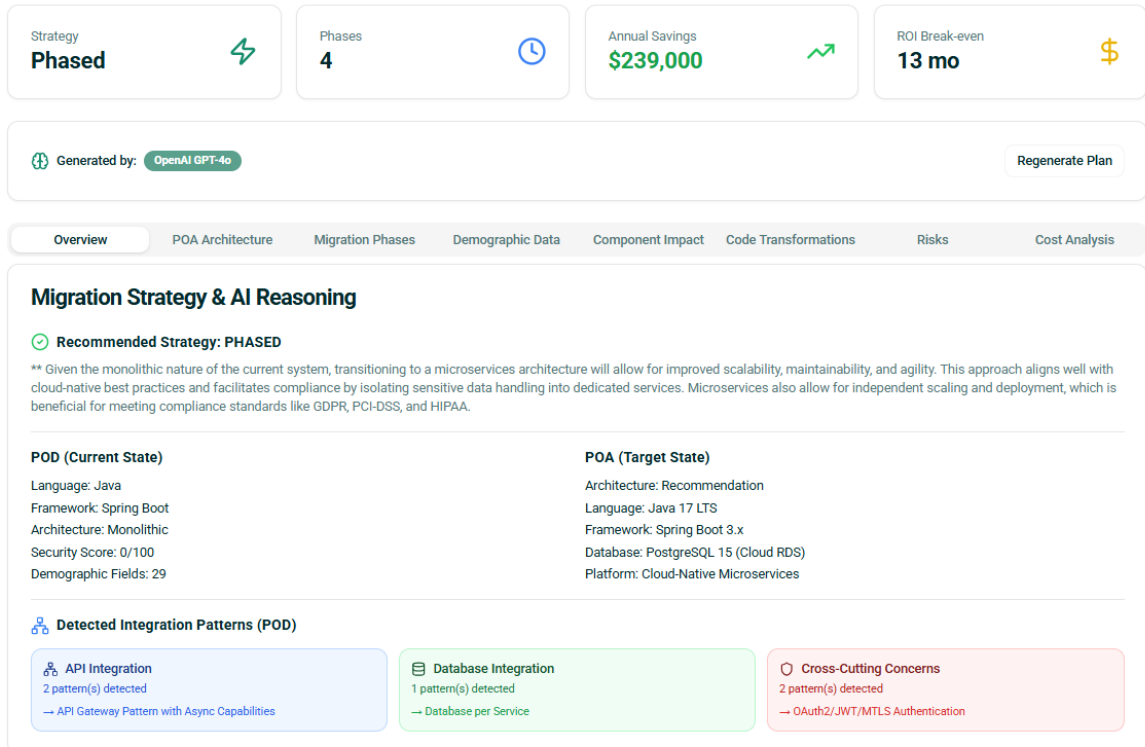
Strategy
Phased

Phases
4

Annual Savings
$239,000

ROI Break-even
13 mo

Generated by: OpenAI GPT-4o

Regenerate Plan

Overview | POA Architecture | Migration Phases | Demographic Data | Component Impact | Code Transformations | Risks | Cost Analysis

Migration Strategy & AI Reasoning

Recommended Strategy: PHASED

** Given the monolithic nature of the current system, transitioning to a microservices architecture will allow for improved scalability, maintainability, and agility. This approach aligns well with cloud-native best practices and facilitates compliance by isolating sensitive data handling into dedicated services. Microservices also allow for independent scaling and deployment, which is beneficial for meeting compliance standards like GDPR, PCI-DSS, and HIPAA.

POD (Current State)
Language: Java
Framework: Spring Boot
Architecture: Monolithic
Security Score: 0/100
Demographic Fields: 29

POA (Target State)
Architecture: Recommendation
Language: Java 17 LTS
Framework: Spring Boot 3.x
Database: PostgreSQL 15 (Cloud RDS)
Platform: Cloud-Native Microservices

Detected Integration Patterns (POD)

API Integration
2 pattern(s) detected
→ API Gateway Pattern with Async Capabilities

Database Integration
1 pattern(s) detected
→ Database per Service

Cross-Cutting Concerns
2 pattern(s) detected
→ OAuth2/JWT/MTLS Authentication